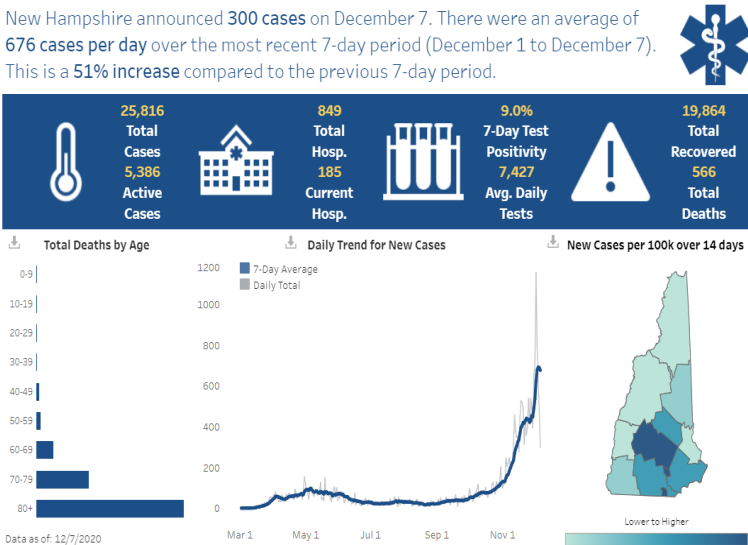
New Hampshire announced 300 cases on December 7. There were an average of 676 cases per day over the most recent 7-day period (December 1 to December 7). This is a 51% increase compared to the previous 7-day period.

25,816 Total Cases
5,386 Active Cases

849 Total Hosp.
185 Current Hosp.

9.0% 7-Day Test Positivity
7,427 Avg. Daily Tests

19,864 Total Recovered
566 Total Deaths

Total Deaths by Age

0-9
10-19
20-29
30-39
40-49
50-59
60-69
70-79
80+

Data as of: 12/7/2020

Daily Trend for New Cases

7-Day Average
Daily Total

1200
1000
800
600
400
200
0

Mar 1
May 1
Jul 1
Sep 1
Nov 1

New Cases per 100k over 14 days

Lower to Higher